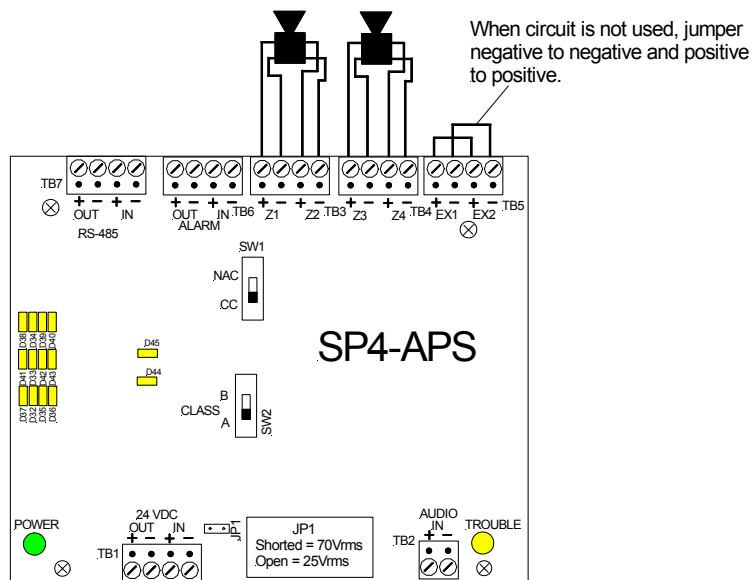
When circuit is not used, jumper negative to negative and positive to positive.

TB7
+ – + –
OUT IN
RS-485

+ – + –
OUT IN
ALARM
TB6

+ – + –
Z1 Z2
TB3

+ – + –
Z3 Z4
TB4

+ – + –
EX1 EX2
TB5

SW1
NAC
CC

SP4-APS

D38 D34 D39 D40
D41 D33 D42 D43
D37 D32 D35 D36
D45
D44

CLASS
B
A
SW2

POWER

24 VDC
OUT IN
+ – + –
TB1

JP1

JP1
Shorted = 70Vrms
Open = 25Vrms

AUDIO
IN
+ –
TB2

TROUBLE